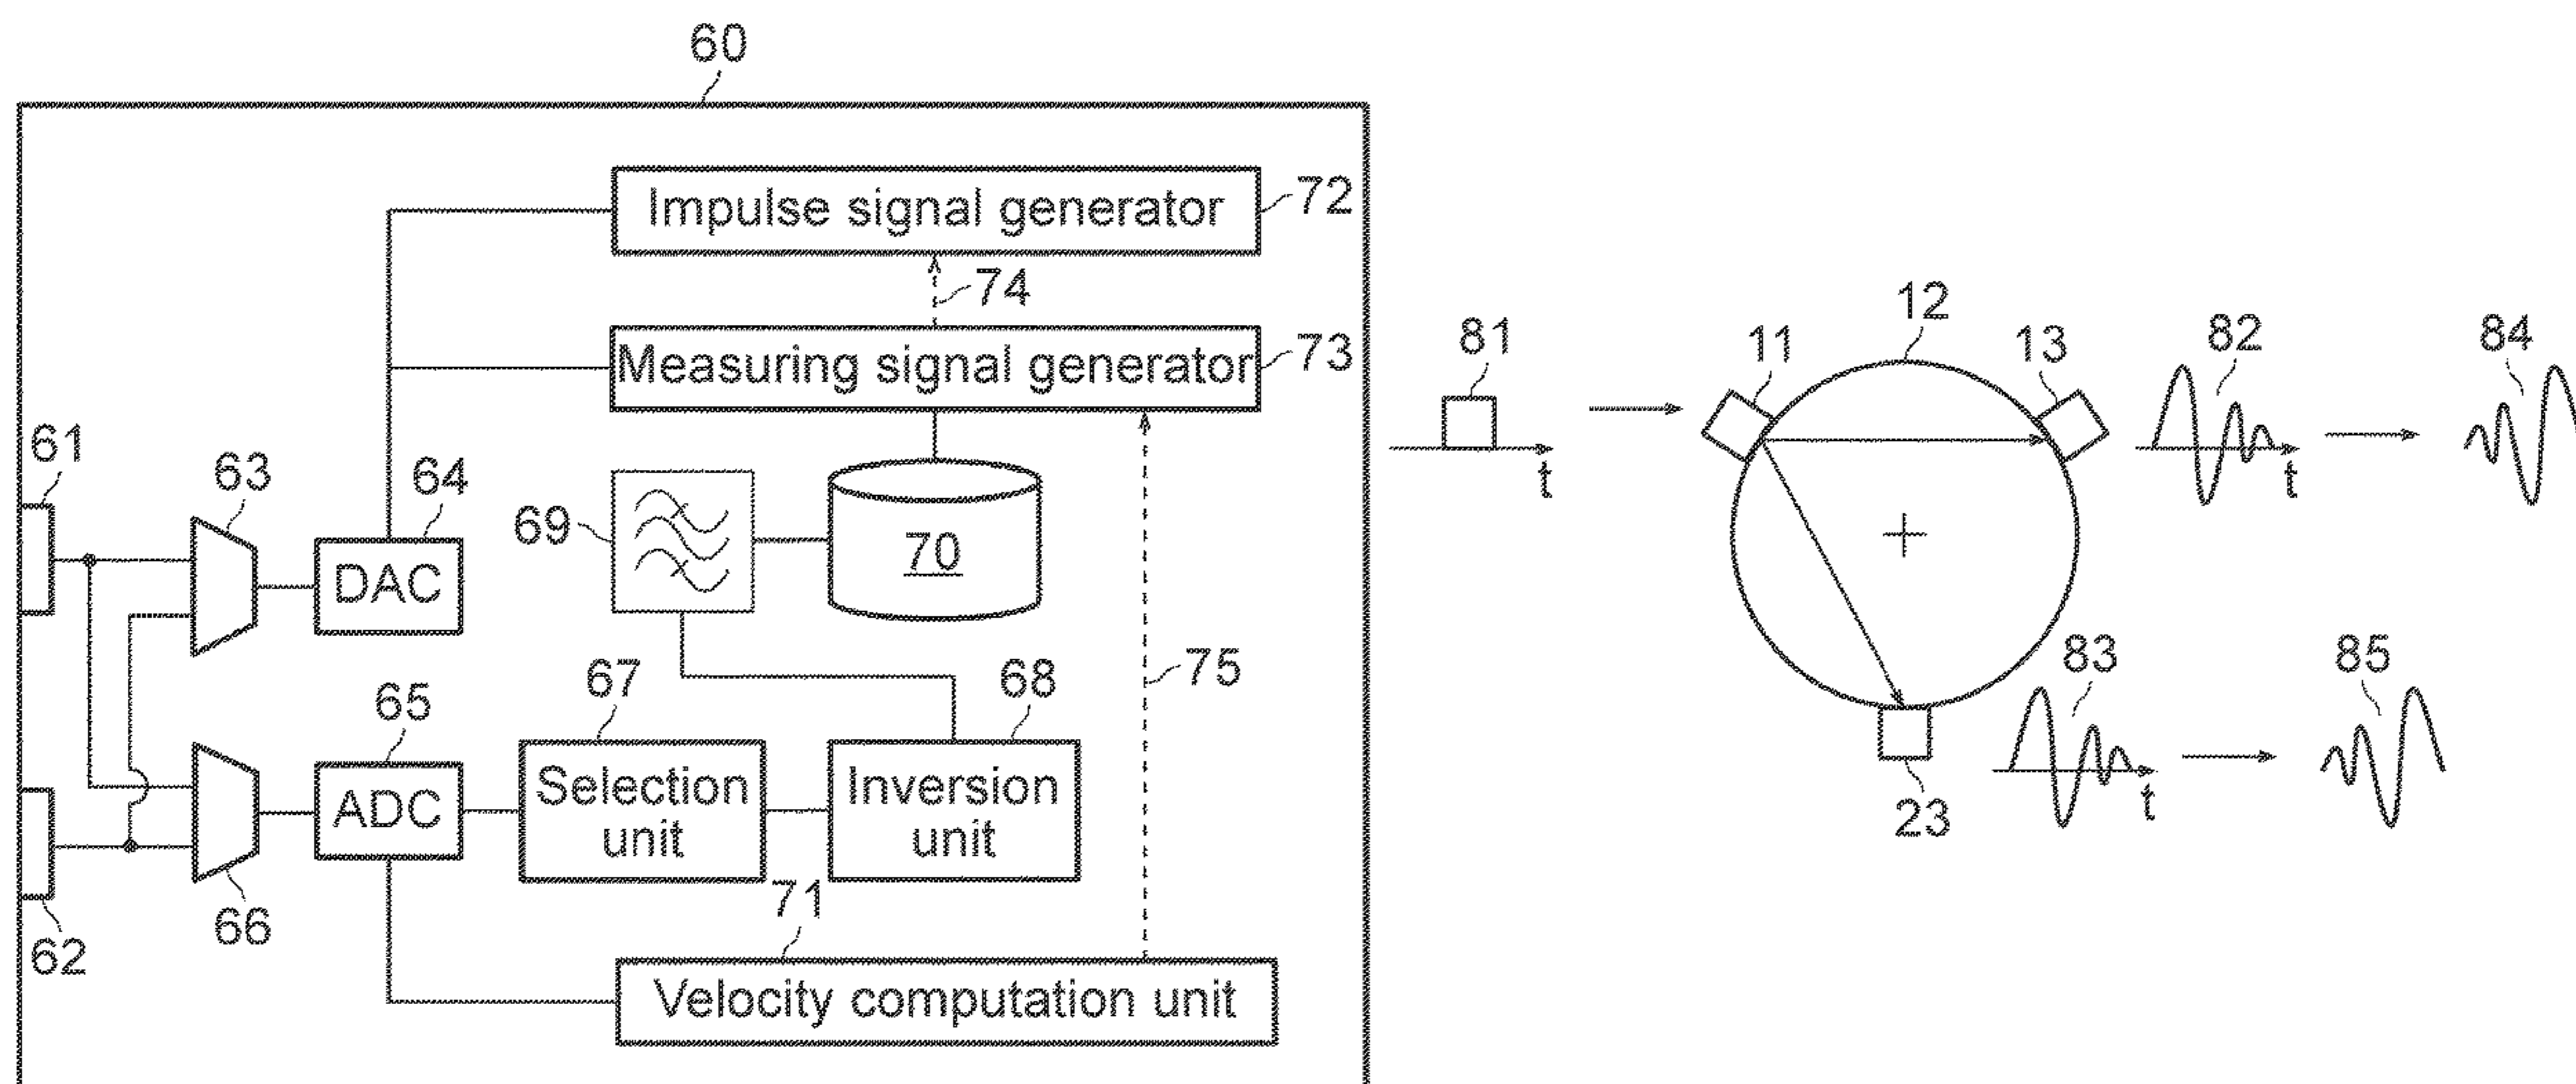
60

Impulse signal generator 72

74

Measuring signal generator 73

61

63

64

DAC

69

70

65

67

68

75

ADC

Selection unit

Inversion unit

62

66

71

Velocity computation unit

81

t

11

12

13

82

t

84

83

85

23

t